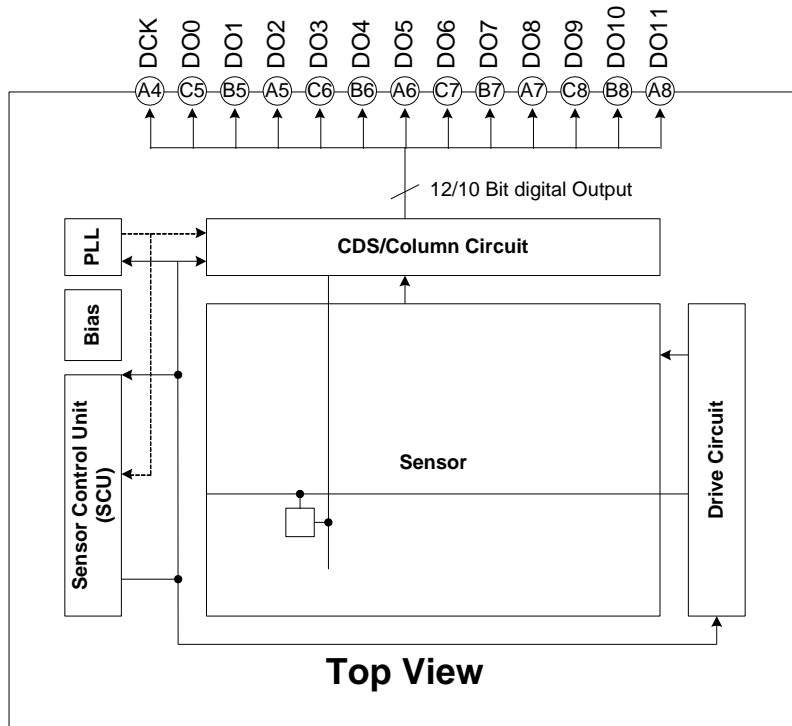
DCK DO0 DO1 DO2 DO3 DO4 DO5 DO6 DO7 DO8 DO9 DO10 DO11

A4 C5 B5 A5 C6 B6 A6 C7 B7 A7 C8 B8 A8

12/10 Bit digital Output

PLL

CDS/Column Circuit

Bias

Sensor Control Unit (SCU)

Sensor

Drive Circuit

Top View